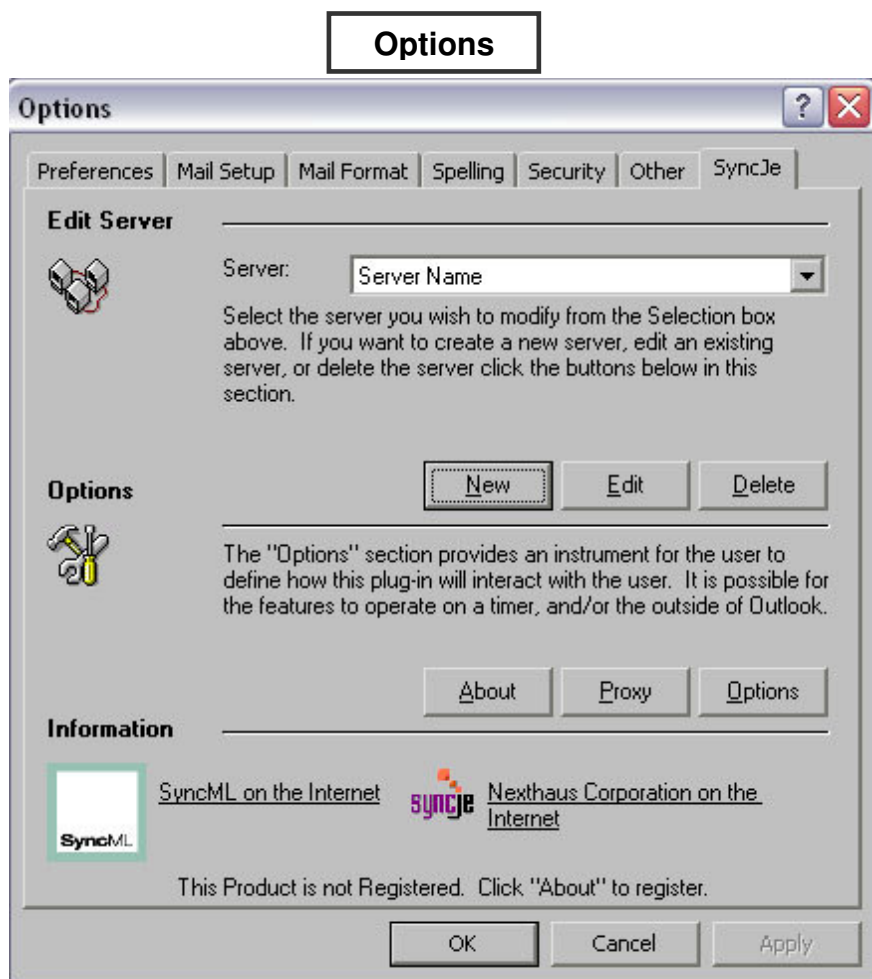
Options

Options

?

Preferences | Mail Setup | Mail Format | Spelling | Security | Other | SyncJe

Edit Server

Server: Server Name

Select the server you wish to modify from the Selection box above. If you want to create a new server, edit an existing server, or delete the server click the buttons below in this section.

New Edit Delete

Options

The "Options" section provides an instrument for the user to define how this plug-in will interact with the user. It is possible for the features to operate on a timer, and/or the outside of Outlook.

About Proxy Options

Information

SyncML

SyncML on the Internet

syncje

Nexthaus Corporation on the Internet

This Product is not Registered. Click "About" to register.

OK Cancel Apply